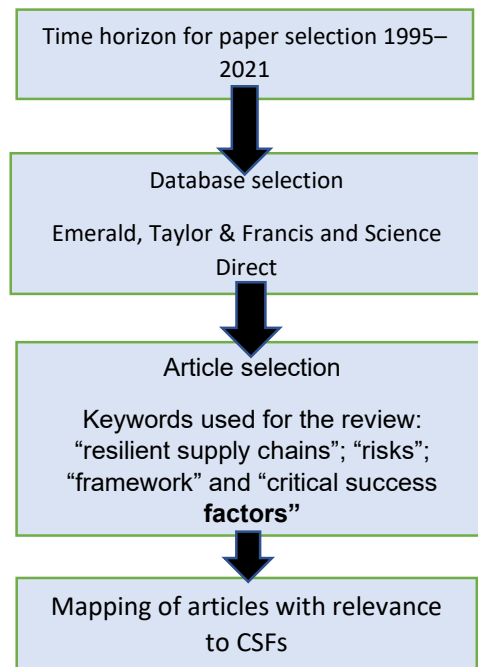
Time horizon for paper selection 1995–2021

Database selection

Emerald, Taylor & Francis and Science Direct

Article selection

Keywords used for the review: “resilient supply chains”; “risks”; “framework” and “critical success **factors”**

Mapping of articles with relevance to CSFs